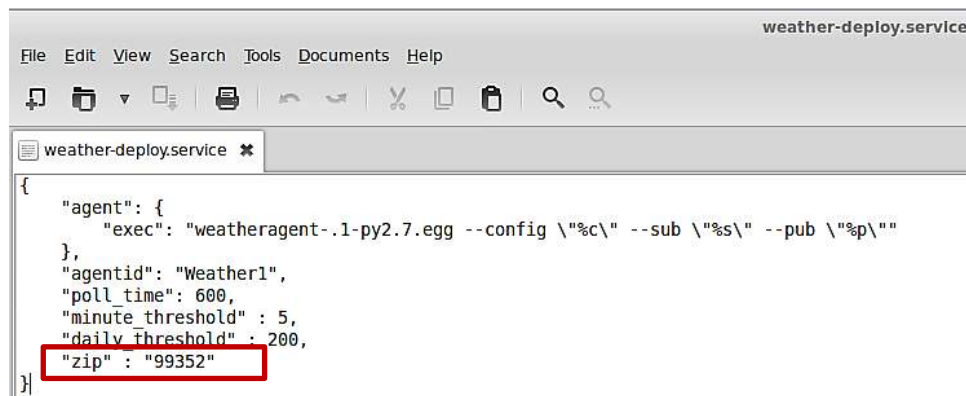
weather-deploy.service

File Edit View Search Tools Documents Help

weather-deploy.service ✖

{
    "agent": {
        "exec": "weatheragent-.1-py2.7.egg --config \"%c\" --sub \"%s\" --pub \"%p\""
    },
    "agentid": "Weather1",
    "poll_time": 600,
    "minute_threshold" : 5,
    "daily_threshold" : 200,
    "zip" : "99352"
}